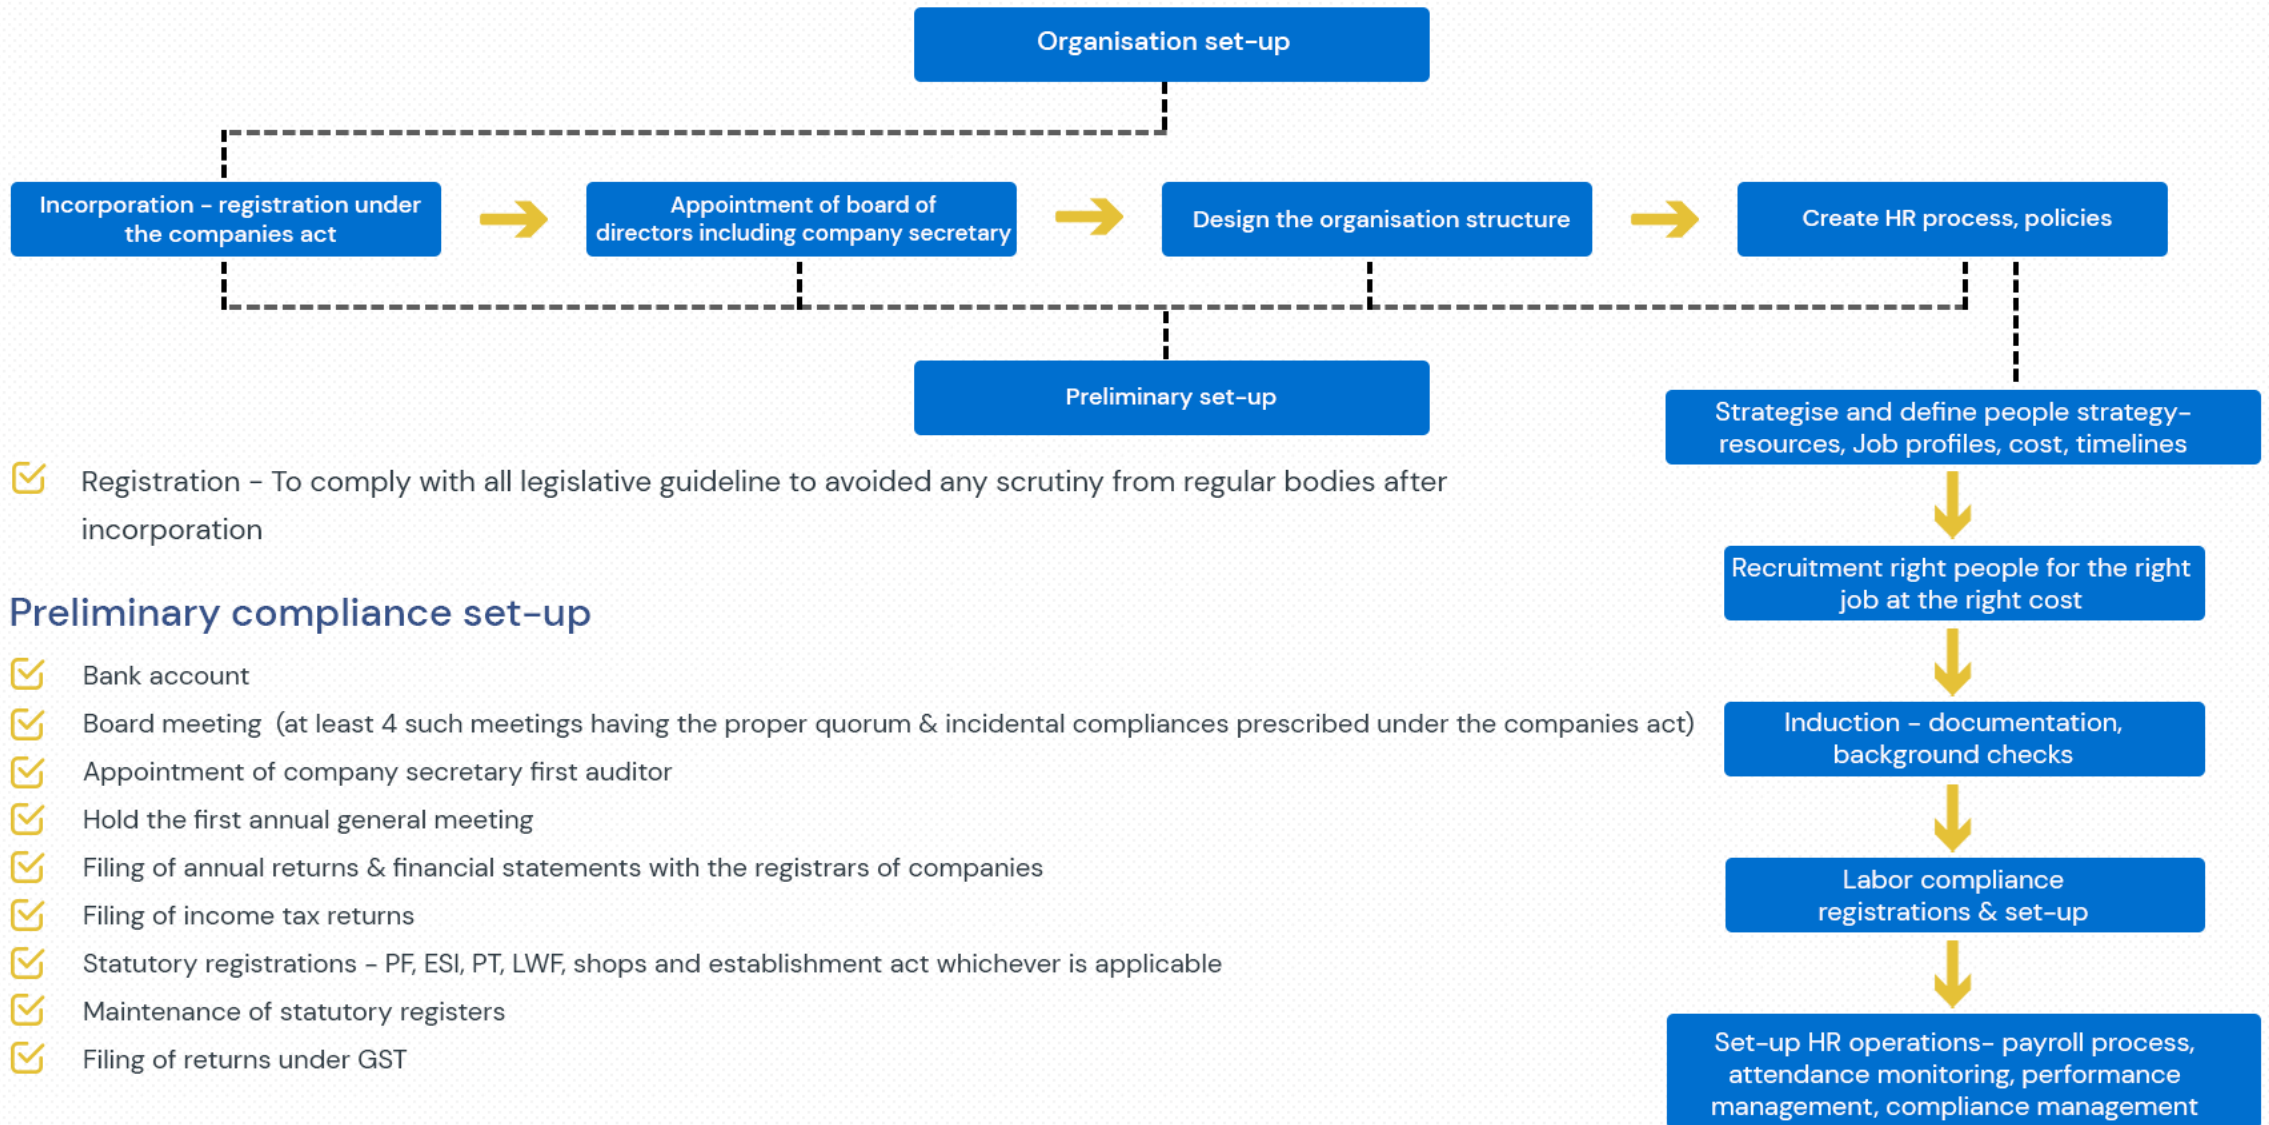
Organisation set-up

Incorporation – registration under the companies act

Appointment of board of directors including company secretary

Design the organisation structure

Create HR process, policies

Preliminary set-up

Strategise and define people strategy– resources, Job profiles, cost, timelines

Recruitment right people for the right job at the right cost

Induction – documentation, background checks

Labor compliance registrations & set-up

Set-up HR operations– payroll process, attendance monitoring, performance management, compliance management

Registration – To comply with all legislative guideline to avoided any scrutiny from regular bodies after incorporation

Preliminary compliance set-up

Bank account

Board meeting (at least 4 such meetings having the proper quorum & incidental compliances prescribed under the companies act)

Appointment of company secretary first auditor

Hold the first annual general meeting

Filing of annual returns & financial statements with the registrars of companies

Filing of income tax returns

Statutory registrations – PF, ESI, PT, LWF, shops and establishment act whichever is applicable

Maintenance of statutory registers

Filing of returns under GST